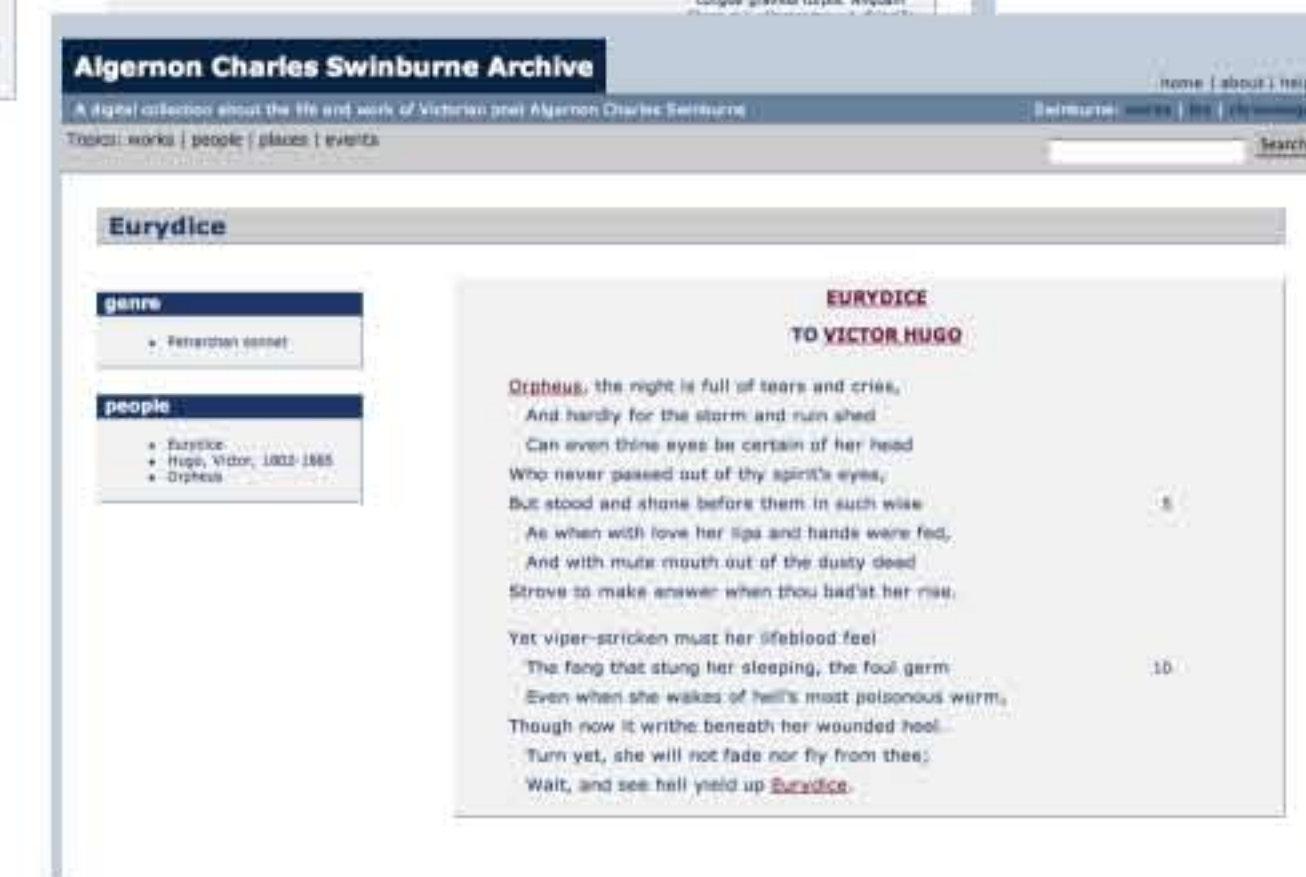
Algernon Charles Swinburne Archive

home | about | hel

A digital collection about the life and work of Victorian poet Algernon Charles Swinburne

Swinburne: works | bio | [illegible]

Topics: works | people | places | events

Search

Eurydice

genre

- Petrarchan sonnet

people

- Eurydice
- Hugo, Victor, 1802-1885
- Orpheus

EURYDICE

TO VICTOR HUGO

Orpheus, the night is full of tears and cries,
And hardly for the storm and ruin shed
Can even thine eyes be certain of her head
Who never passed out of thy spirit's eyes,
But stood and shone before them in such wise 5
As when with love her lips and hands were fed,
And with mute mouth out of the dusty dead
Strove to make answer when thou bad'st her rise.

Yet viper-stricken must her lifeblood feel
The fang that stung her sleeping, the foul germ 10
Even when she wakes of hell's most poisonous worm,
Though now it writhe beneath her wounded heel.
Turn yet, she will not fade nor fly from thee;
Wait, and see hell yield up Eurydice.